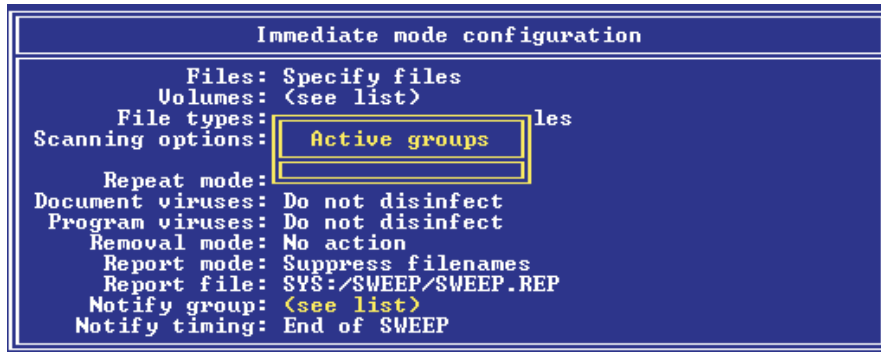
Immediate mode configuration

Files: Specify files
Volumes: (see list)
File types: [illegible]les
Scanning options:
Active groups
Repeat mode:
Document viruses: Do not disinfect
Program viruses: Do not disinfect
Removal mode: No action
Report mode: Suppress filenames
Report file: SYS:/SWEEP/SWEEP.REP
Notify group: (see list)
Notify timing: End of SWEEP